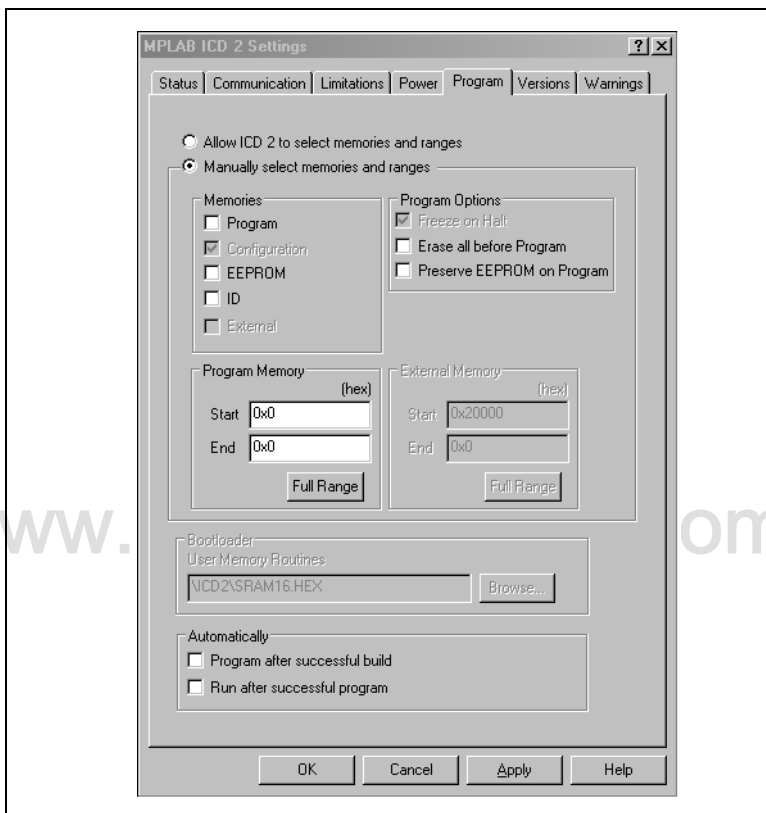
MPLAB ICD 2 Settings

? X

Status | Communication | Limitations | Power | Program | Versions | Warnings

Allow ICD 2 to select memories and ranges

Manually select memories and ranges

Memories
Program
Configuration
EEPROM
ID
External

Program Options
Freeze on Halt
Erase all before Program
Preserve EEPROM on Program

Program Memory
(hex)
Start 0x0
End 0x0
Full Range

External Memory
(hex)
Start 0x20000
End 0x0
Full Range

www. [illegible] om

Bootloader
User Memory Routines
\ICD2\SRAM16.HEX
Browse...

Automatically
Program after successful build
Run after successful program

OK | Cancel | Apply | Help